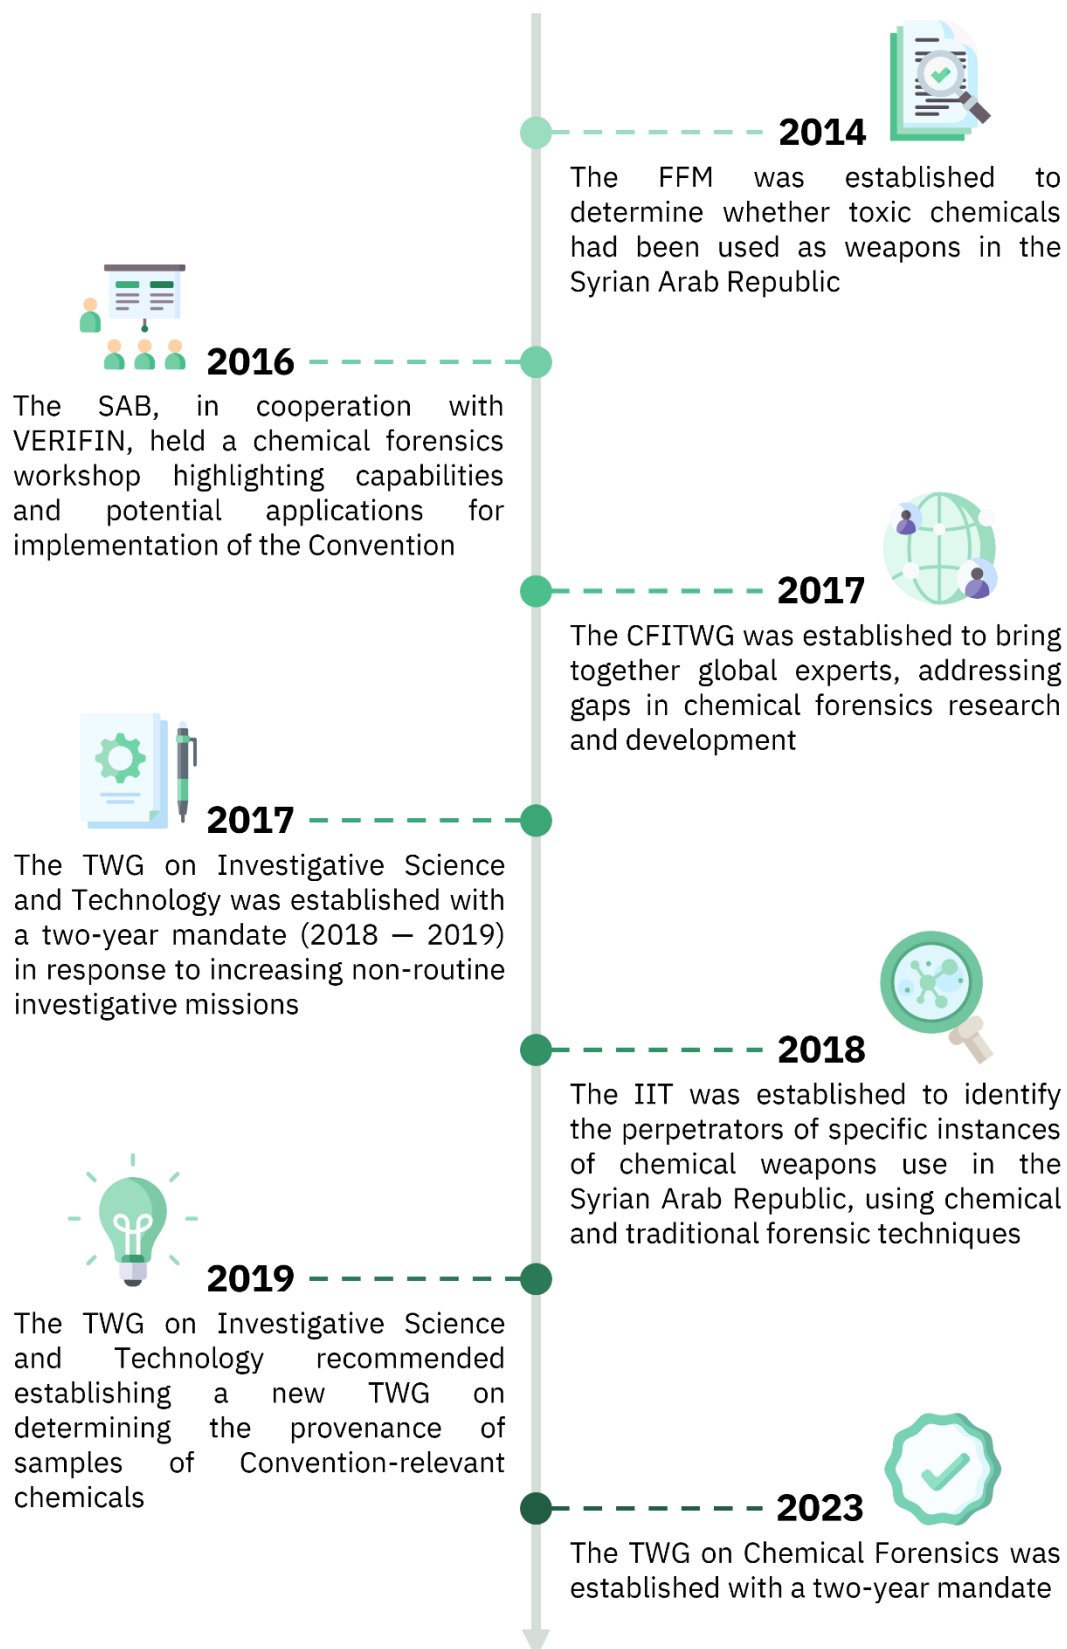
2014

The FFM was established to determine whether toxic chemicals had been used as weapons in the Syrian Arab Republic

2016

The SAB, in cooperation with VERIFIN, held a chemical forensics workshop highlighting capabilities and potential applications for implementation of the Convention

2017

The CFITWG was established to bring together global experts, addressing gaps in chemical forensics research and development

2017

The TWG on Investigative Science and Technology was established with a two-year mandate (2018 — 2019) in response to increasing non-routine investigative missions

2018

The IIT was established to identify the perpetrators of specific instances of chemical weapons use in the Syrian Arab Republic, using chemical and traditional forensic techniques

2019

The TWG on Investigative Science and Technology recommended establishing a new TWG on determining the provenance of samples of Convention-relevant chemicals

2023

The TWG on Chemical Forensics was established with a two-year mandate